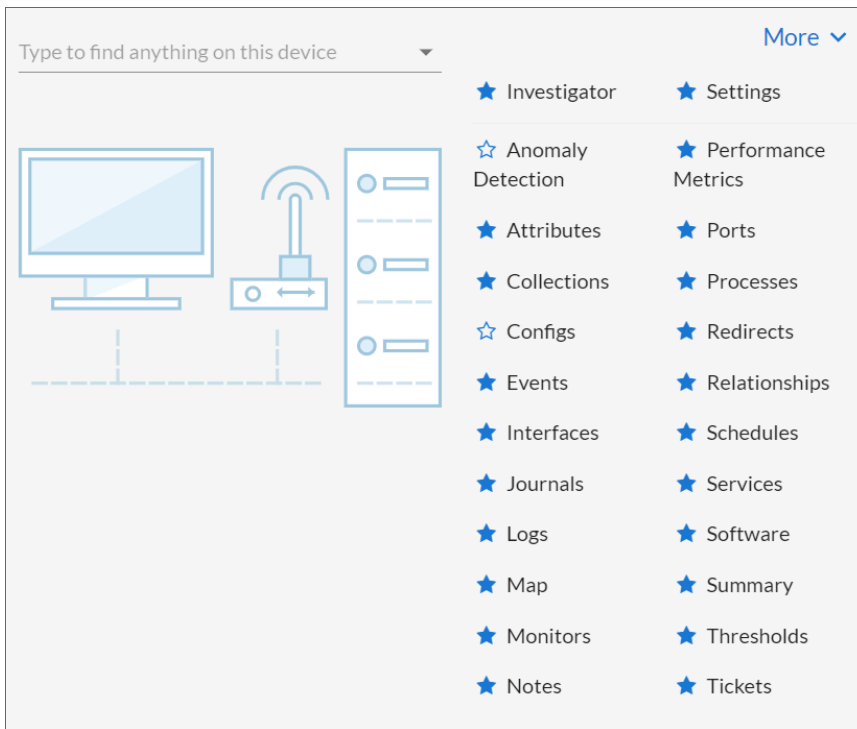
Type to find anything on this device

More

Investigator
Settings

Anomaly Detection
Performance Metrics

Attributes
Ports

Collections
Processes

Configs
Redirects

Events
Relationships

Interfaces
Schedules

Journals
Services

Logs
Software

Map
Summary

Monitors
Thresholds

Notes
Tickets